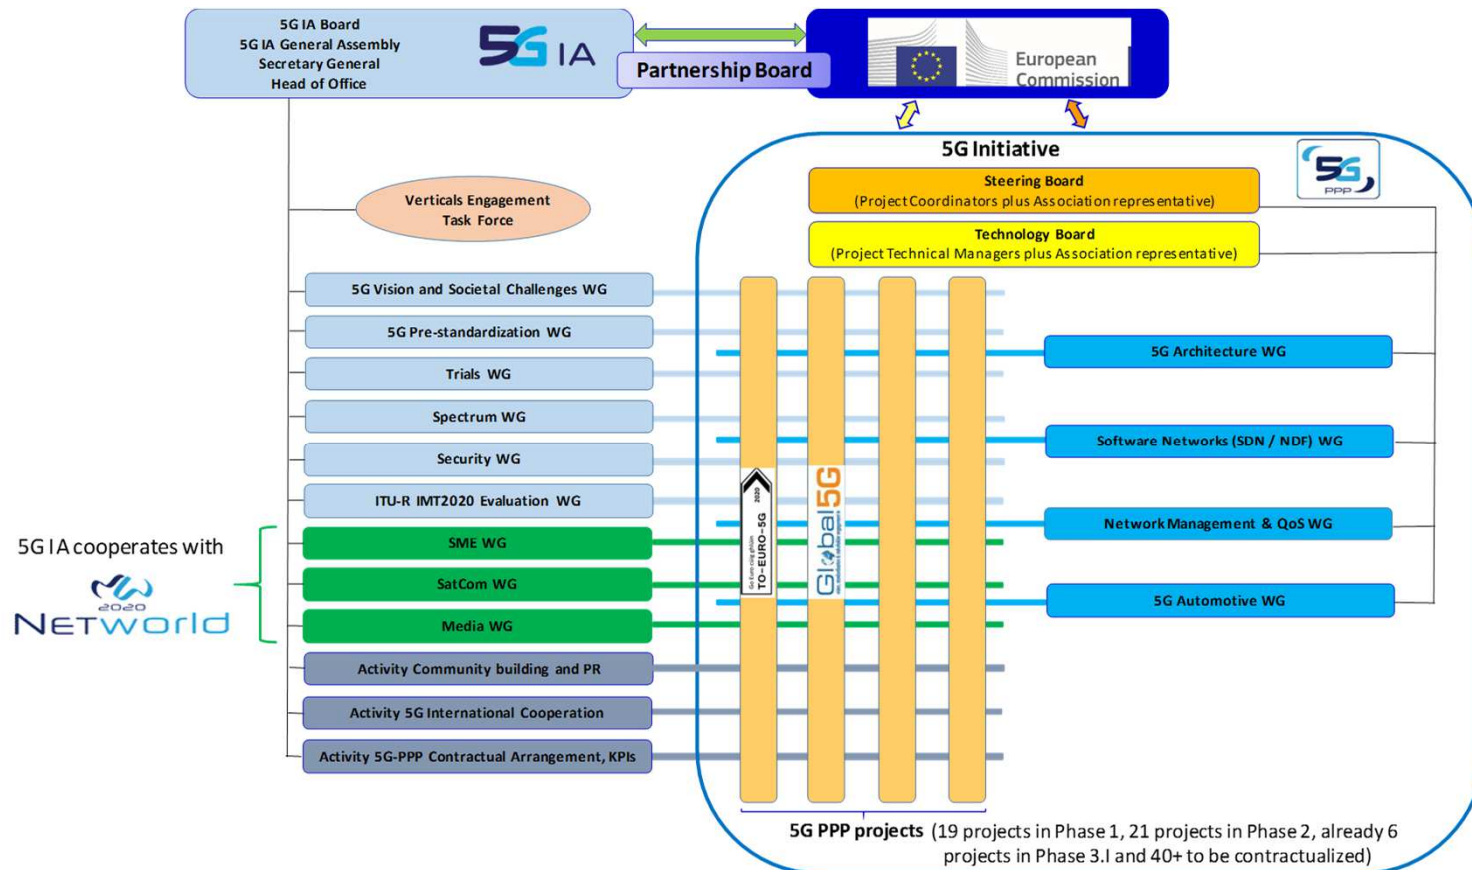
5G IA Board
5G IA General Assembly
Secretary General
Head of Office

5G IA

Partnership Board

European Commission

5G Initiative

5G PPP

Steering Board
(Project Coordinators plus Association representative)

Technology Board
(Project Technical Managers plus Association representative)

Verticals Engagement Task Force

5G Vision and Societal Challenges WG

5G Pre-standardization WG

Trials WG

Spectrum WG

Security WG

ITU-R IMT2020 Evaluation WG

SME WG

SatCom WG

Media WG

Activity Community building and PR

Activity 5G International Cooperation

Activity 5G-PPP Contractual Arrangement, KPIs

5G IA cooperates with

NetWorld 2020

TO-EURO-5G

Global5G

5G Architecture WG

Software Networks (SDN / NDF) WG

Network Management & QoS WG

5G Automotive WG

5G PPP projects (19 projects in Phase 1, 21 projects in Phase 2, already 6 projects in Phase 3.I and 40+ to be contractualized)